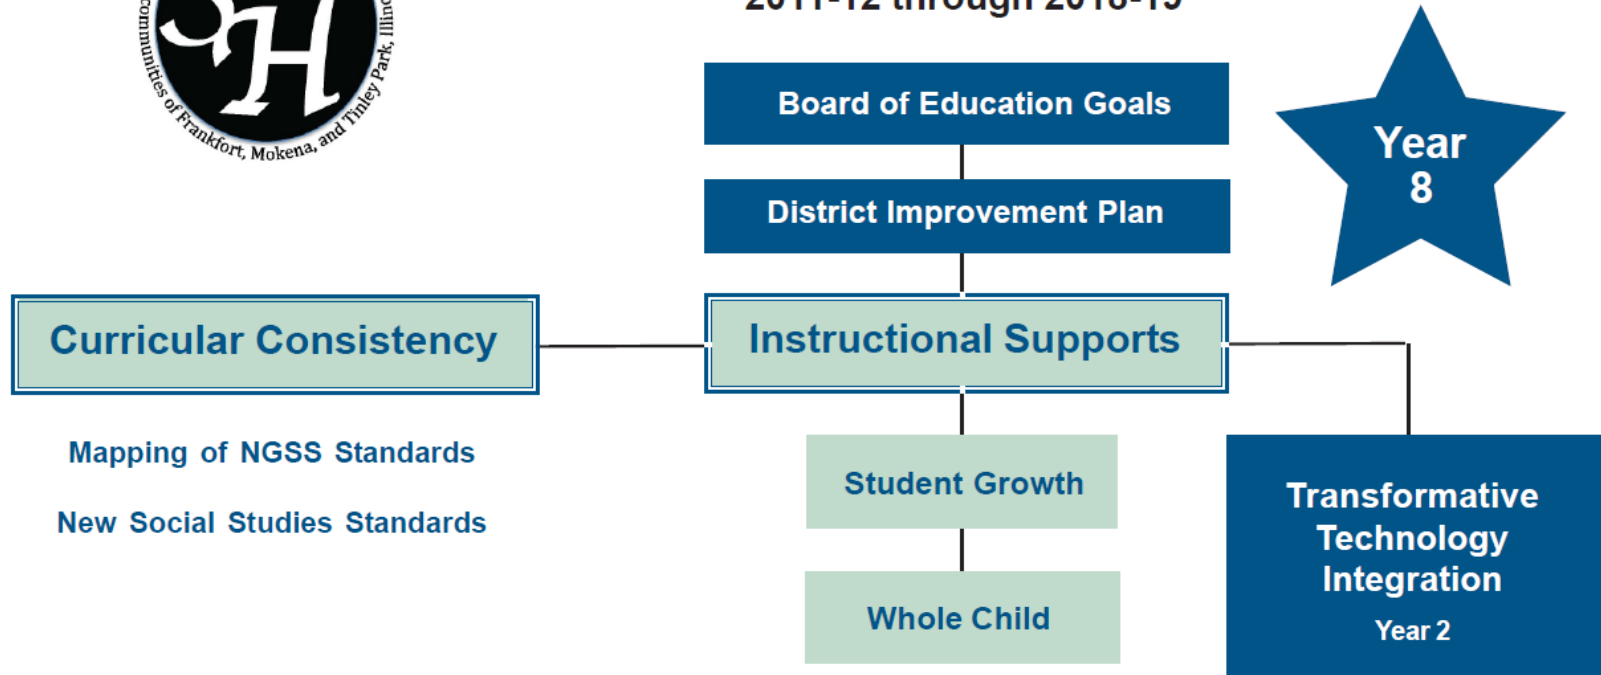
Communities of Frankfort, Mokena, and Tinley Park, Illin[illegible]

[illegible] through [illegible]

Board of Education Goals

District Improvement Plan

Year 8

Curricular Consistency

Instructional Supports

Mapping of NGSS Standards

New Social Studies Standards

Student Growth

Whole Child

Transformative Technology Integration

Year 2